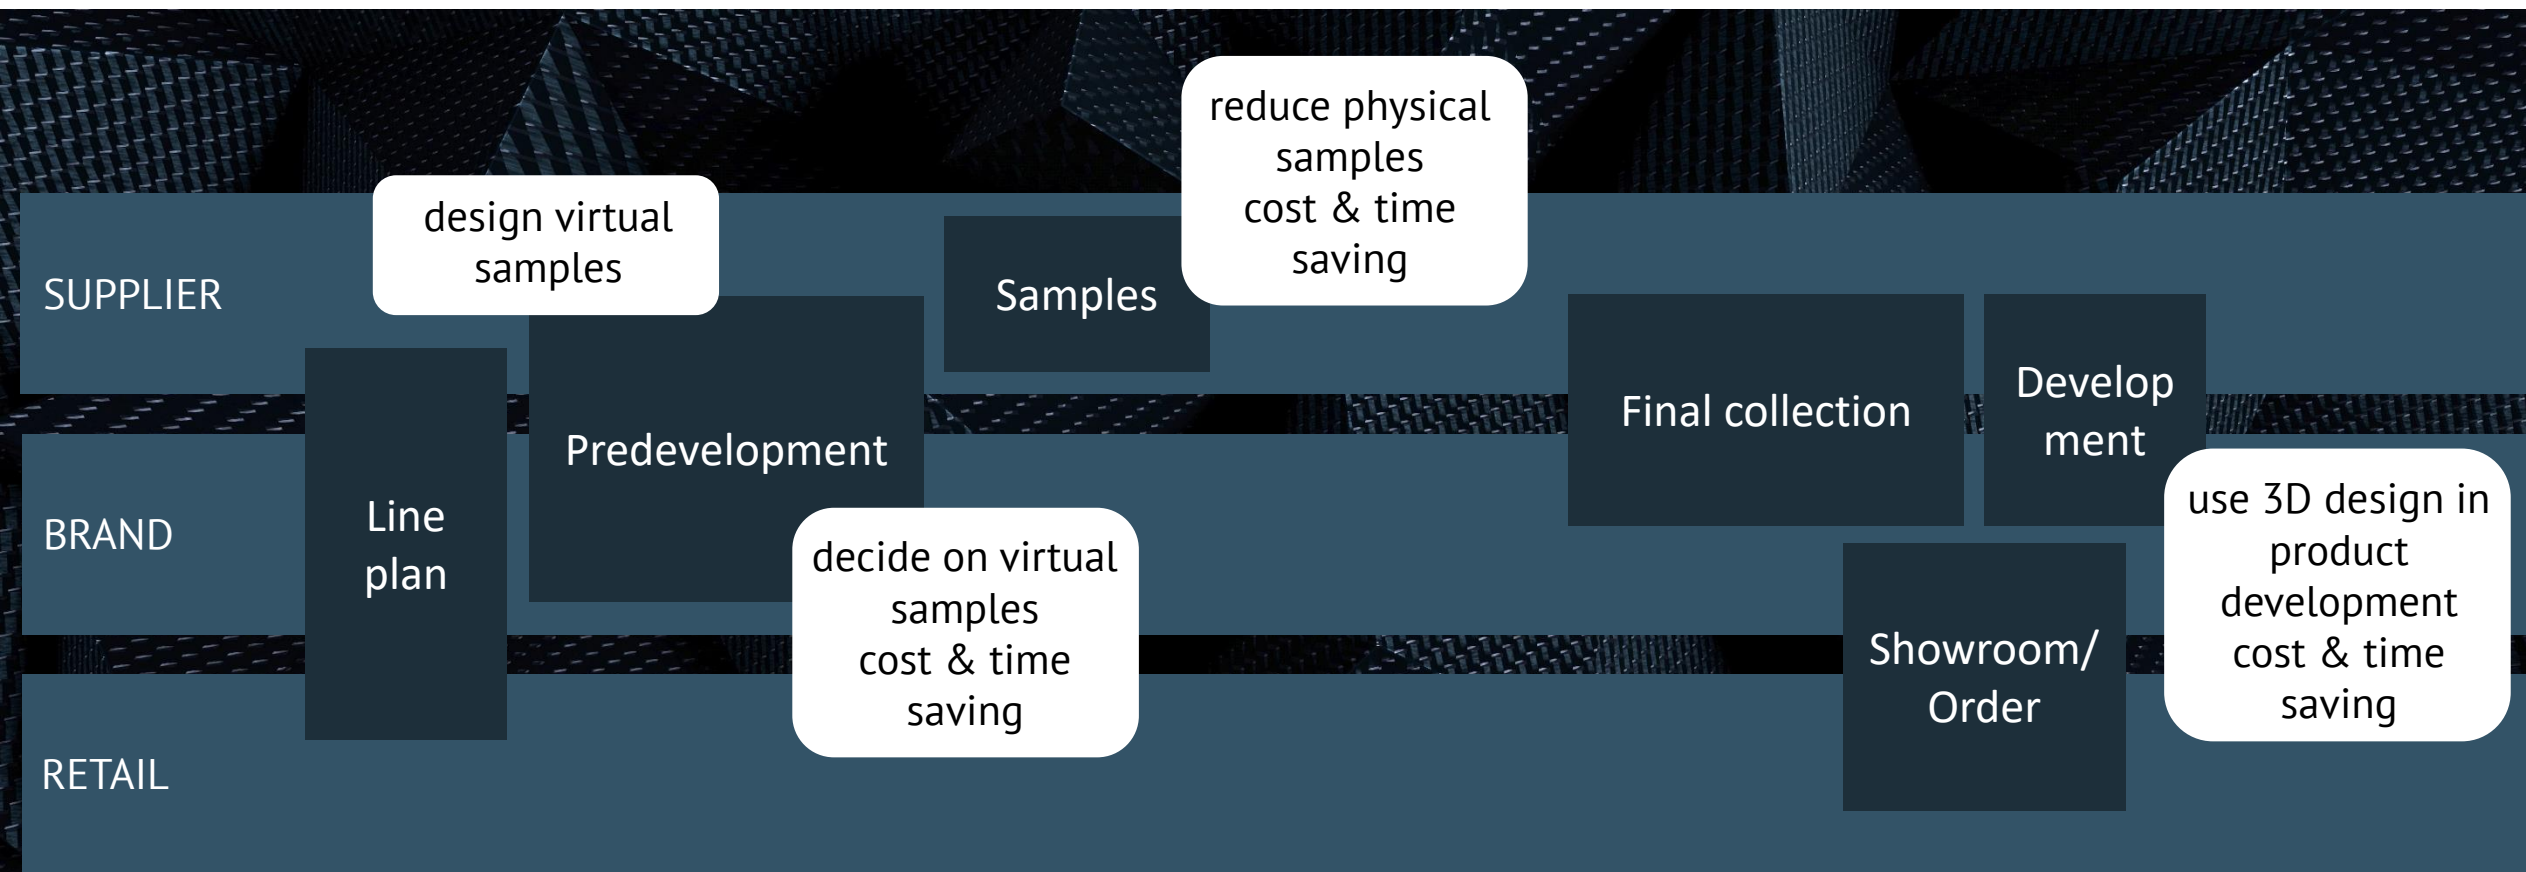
SUPPLIER

BRAND

RETAIL

Line plan

design virtual samples

Predevelopment

decide on virtual samples
cost & time saving

Samples

reduce physical samples
cost & time saving

Final collection

Develop ment

Showroom/ Order

use 3D design in product development
cost & time saving